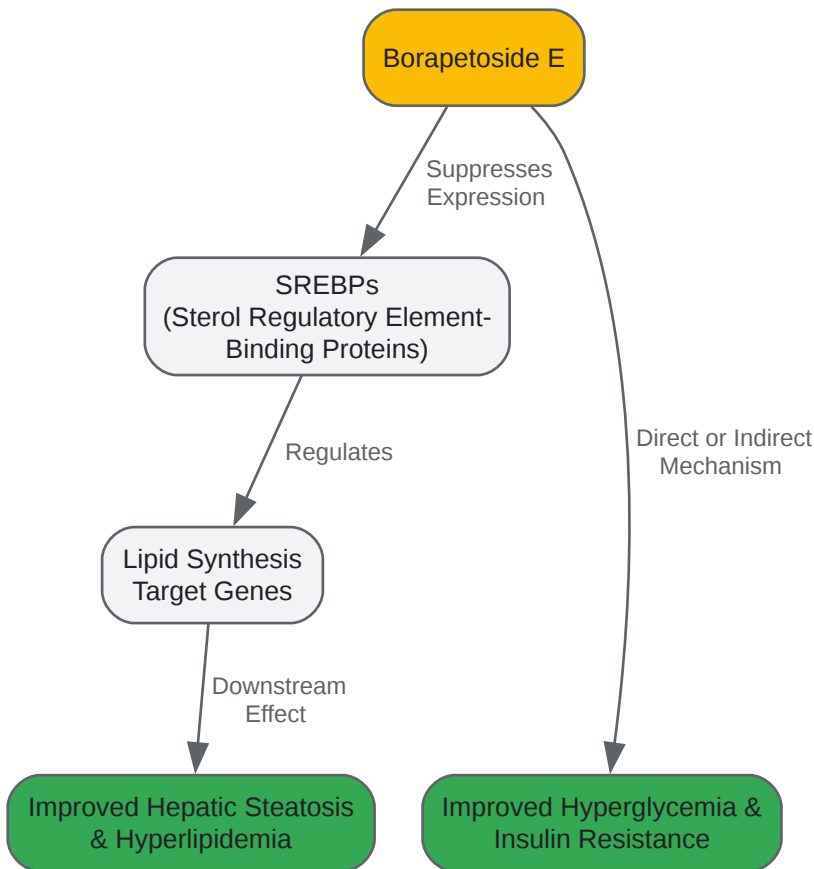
Borapetoside E

Suppresses Expression

Direct or Indirect Mechanism

SREBPs
(Sterol Regulatory Element-Binding Proteins)

Regulates

Lipid Synthesis Target Genes

Downstream Effect

Improved Hepatic Steatosis & Hyperlipidemia

Improved Hyperglycemia & Insulin Resistance